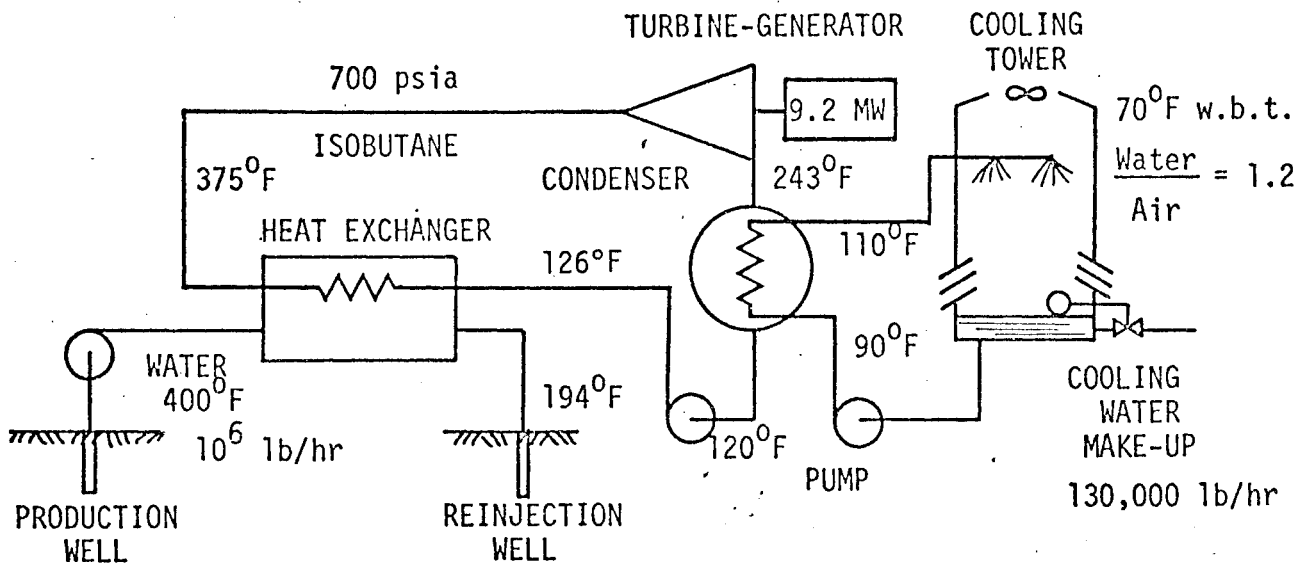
TURBINE-GENERATOR

COOLING TOWER

700 psia

9.2 MW

$70^0$F w.b.t.

ISOBUTANE

$\frac{\text{Water}}{\text{Air}} = 1.2$

$375^0$F

CONDENSER

$243^0$F

HEAT EXCHANGER

126°F

$110^0$F

$90^0$F

WATER $400^0$F

$194^0$F

COOLING WATER MAKE-UP

$10^6$ lb/hr

$120^0$F

PUMP

130,000 lb/hr

PRODUCTION WELL

REINJECTION WELL